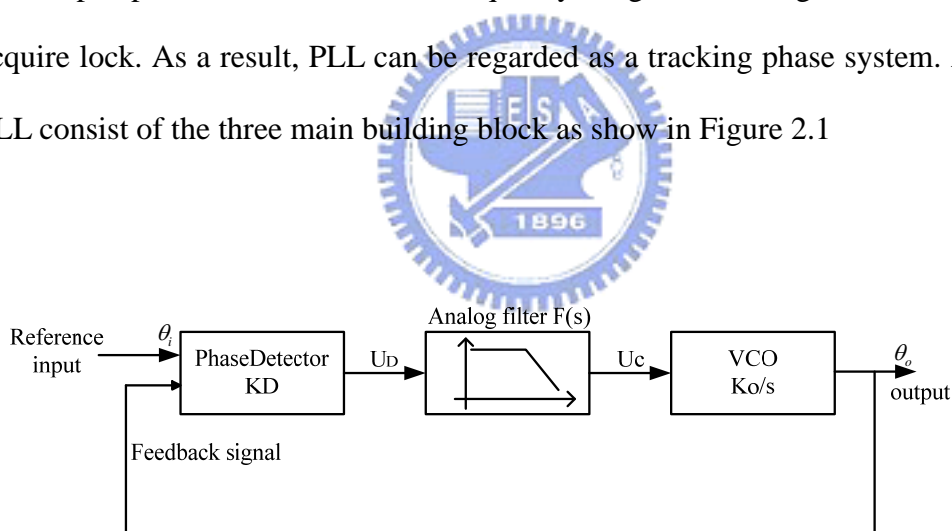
equire lock. As a result, PLL can be regarded as a tracking phase system.

LL consist of the three main building block as show in Figure 2.1

1896

Reference input

$\theta_i$

PhaseDetector KD

UD

Analog filter F(s)

Uc

VCO Ko/s

$\theta_o$

output

Feedback signal